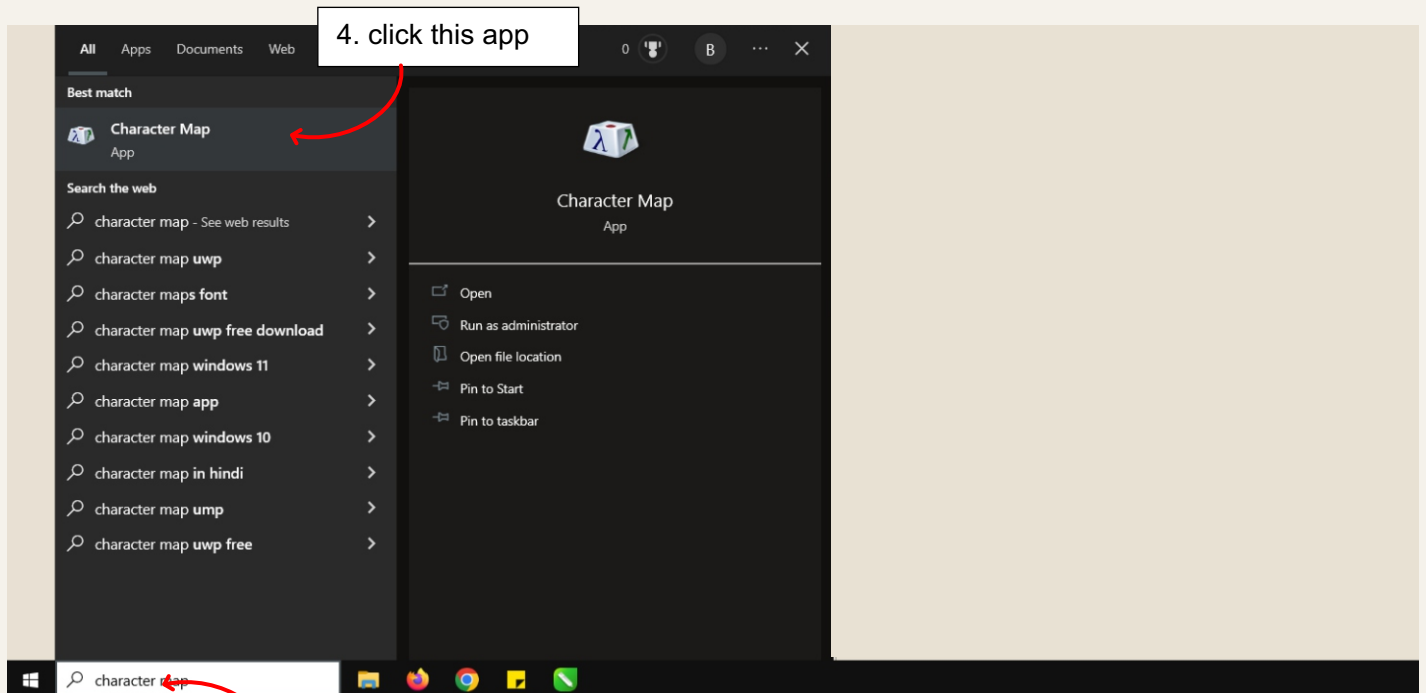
All Apps Documents Web

4. click this app

0 B ··· ✕

Best match

Character Map
App

Search the web

character map - See web results

character map uwp

character maps font

character map uwp free download

character map windows 11

character map app

character map windows 10

character map in hindi

character map ump

character map uwp free

Character Map
App

Open

Run as administrator

Open file location

Pin to Start

Pin to taskbar

character map